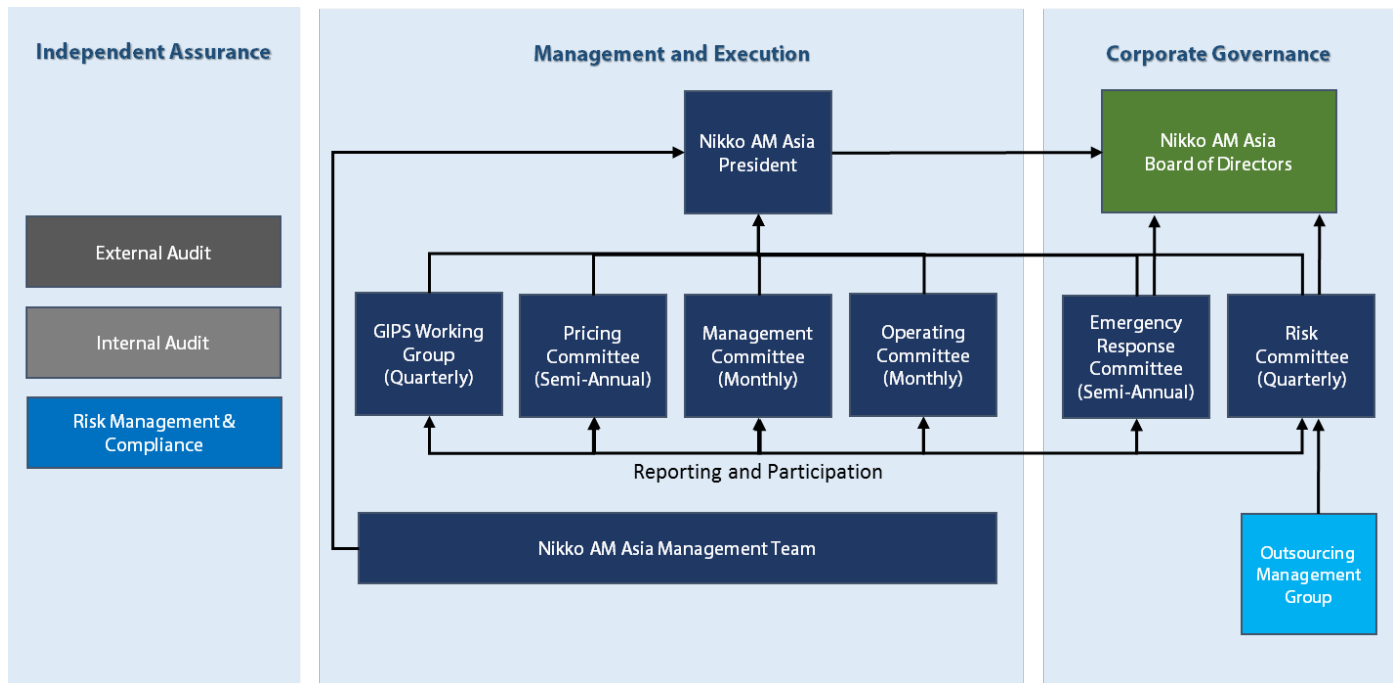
Independent Assurance

External Audit

Internal Audit

Risk Management & Compliance

Management and Execution

Nikko AM Asia President

GIPS Working Group (Quarterly)

Pricing Committee (Semi-Annual)

Management Committee (Monthly)

Operating Committee (Monthly)

Reporting and Participation

Nikko AM Asia Management Team

Corporate Governance

Nikko AM Asia Board of Directors

Emergency Response Committee (Semi-Annual)

Risk Committee (Quarterly)

Outsourcing Management Group